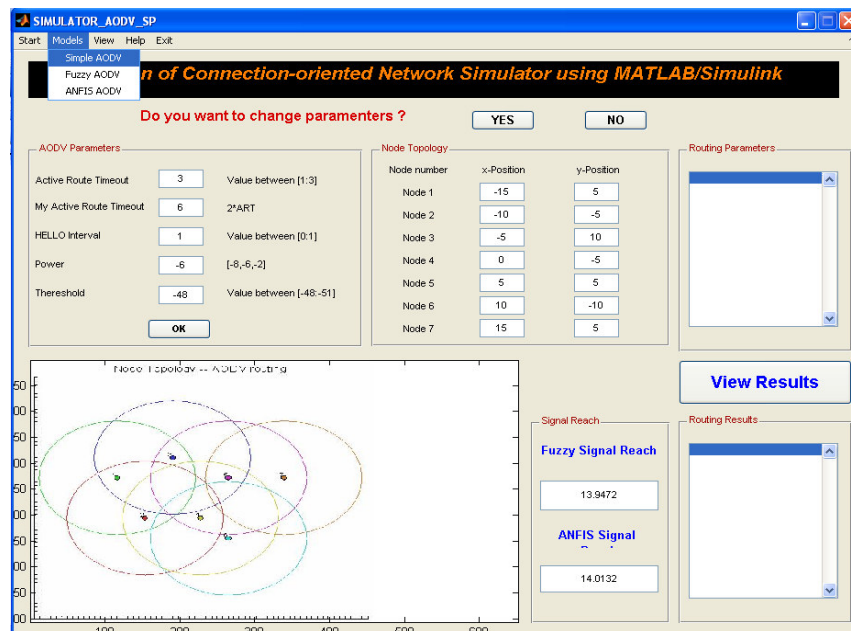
SIMULATOR_AODV_SP

Start Models View Help Exit

Simple AODV
Fuzzy AODV
ANFIS AODV

n of Connection-oriented Network Simulator using MATLAB/Simulink

Do you want to change paramenters ?

YES NO

AODV Parameters

Active Route Timeout 3 Value between [1:3]

My Active Route Timeout 6 2*ART

HELLO Interval 1 Value between [0:1]

Power -6 [-8,-6,-2]

Thereshold -48 Value between [-48:-51]

OK

Node Topology

| Node number | x-Position | y-Position |
|---|---|---|
| Node 1 | -15 | 5 |
| Node 2 | -10 | -5 |
| Node 3 | -5 | 10 |
| Node 4 | 0 | -5 |
| Node 5 | 5 | 5 |
| Node 6 | 10 | -10 |
| Node 7 | 15 | 5 |

Routing Parameters

Node Topology -- AODV routing

50
00
50
00
50
00
50
00
50
00
00

100 200 300 400 500 600

View Results

Signal Reach

Fuzzy Signal Reach

13.9472

ANFIS Signal Reach

14.0132

Routing Results